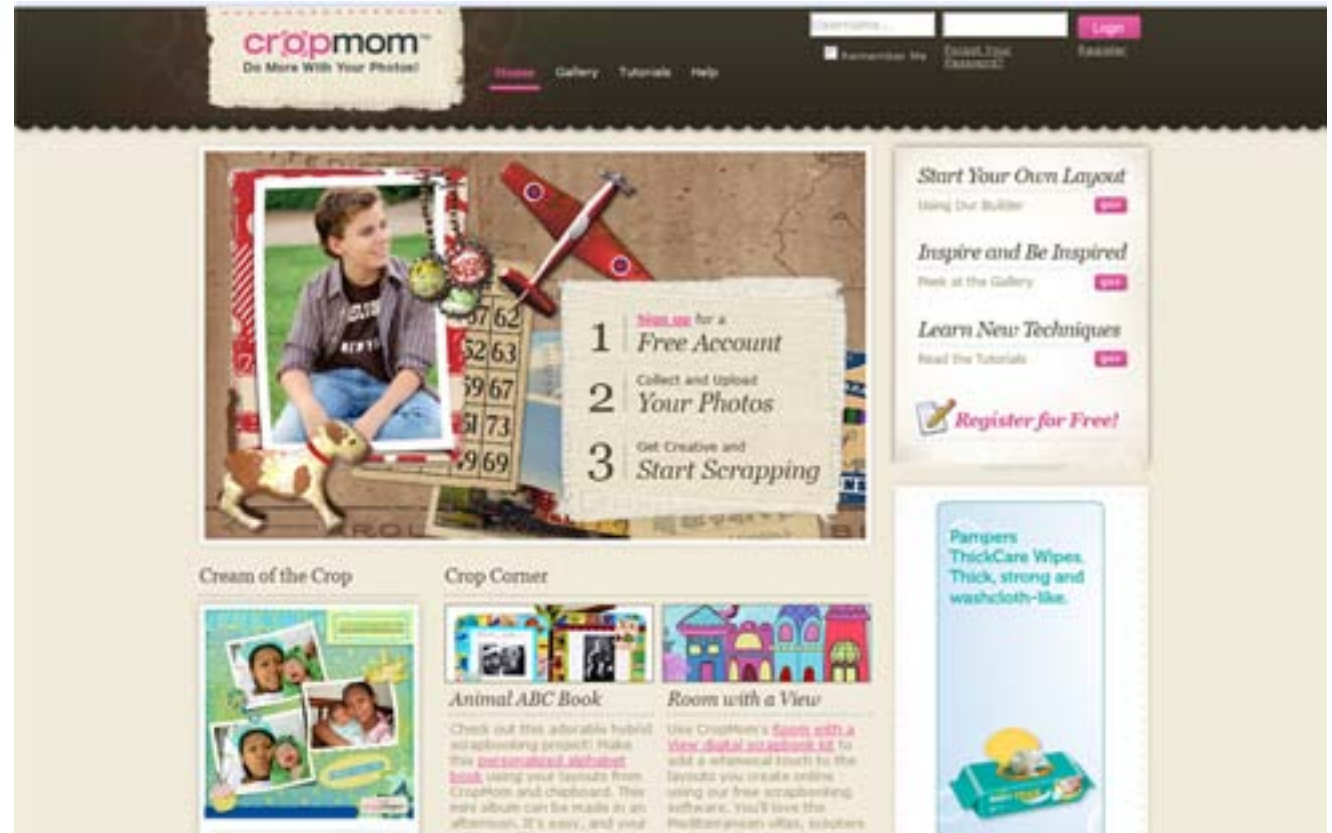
cropmom™
Do More With Your Photos!

Home Gallery Tutorials Help

Username... Login
Remember Me Forgot Your Password? Register

1 Sign up for a Free Account
2 Collect and Upload Your Photos
3 Get Creative and Start Scrapping

Start Your Own Layout
Using Our Builder go>

Inspire and Be Inspired
Peek at the Gallery go>

Learn New Techniques
Read the Tutorials go>

Register for Free!

Pampers ThickCare Wipes. Thick, strong and washcloth-like.

Cream of the Crop

Crop Corner

Animal ABC Book
Check out this adorable hybrid scrapbooking project! Make this personalized alphabet book using your layouts from CropMom and chipboard. This mini album can be made in an afternoon. It's easy, and your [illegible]

Room with a View
Use CropMom's Room with a View digital scrapbook kit to add a whimsical touch to the layouts you create online using our free scrapbooking software. You'll love the Mediterranean villas, scooters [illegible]